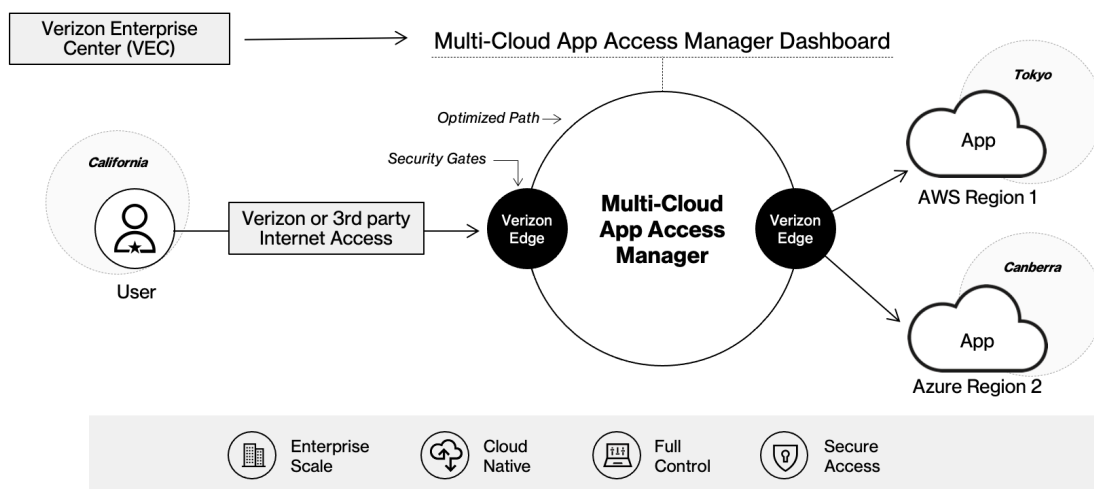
Verizon Enterprise Center (VEC)

Multi-Cloud App Access Manager Dashboard

Optimized Path

Security Gates

California

User

Verizon or 3rd party Internet Access

Verizon Edge

Multi-Cloud App Access Manager

Verizon Edge

Tokyo

App

AWS Region 1

Canberra

App

Azure Region 2

Enterprise Scale

Cloud Native

Full Control

Secure Access